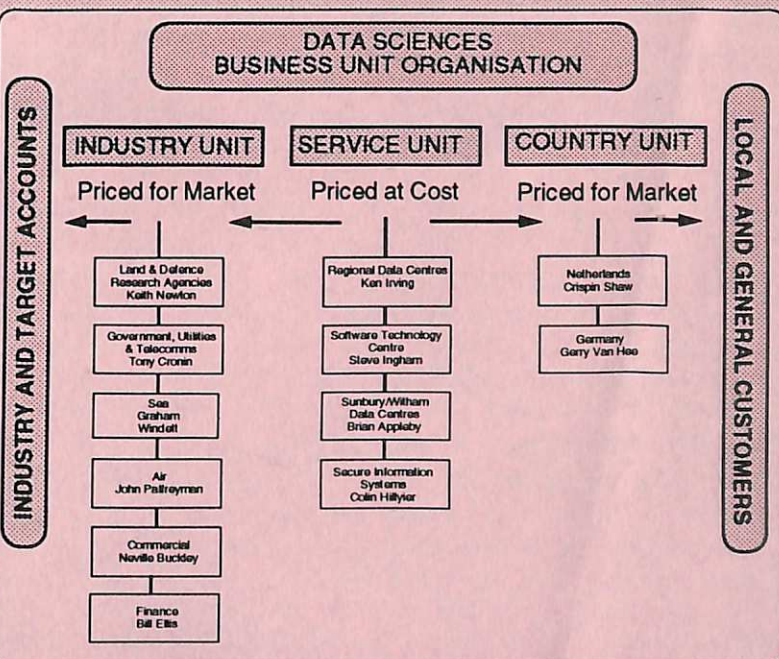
DATA SCIENCES
BUSINESS UNIT ORGANISATION

INDUSTRY AND TARGET ACCOUNTS

INDUSTRY UNIT
Priced for Market

Land & Defence Research Agencies
Keith Newton

Government, Utilities & Telecomms
Tony Cronin

Sea
Graham Windell

Air
John Palfreyman

Commercial
Neville Buckley

Finance
Bill Ellis

SERVICE UNIT
Priced at Cost

Regional Data Centres
Ken Irving

Software Technology Centre
Steve Ingham

Sunbury/Witham Data Centres
Brian Appleby

Secure Information Systems
Colin Hillyier

COUNTRY UNIT
Priced for Market

Netherlands
Crispin Shaw

Germany
Gerry Van Hee

LOCAL AND GENERAL CUSTOMERS